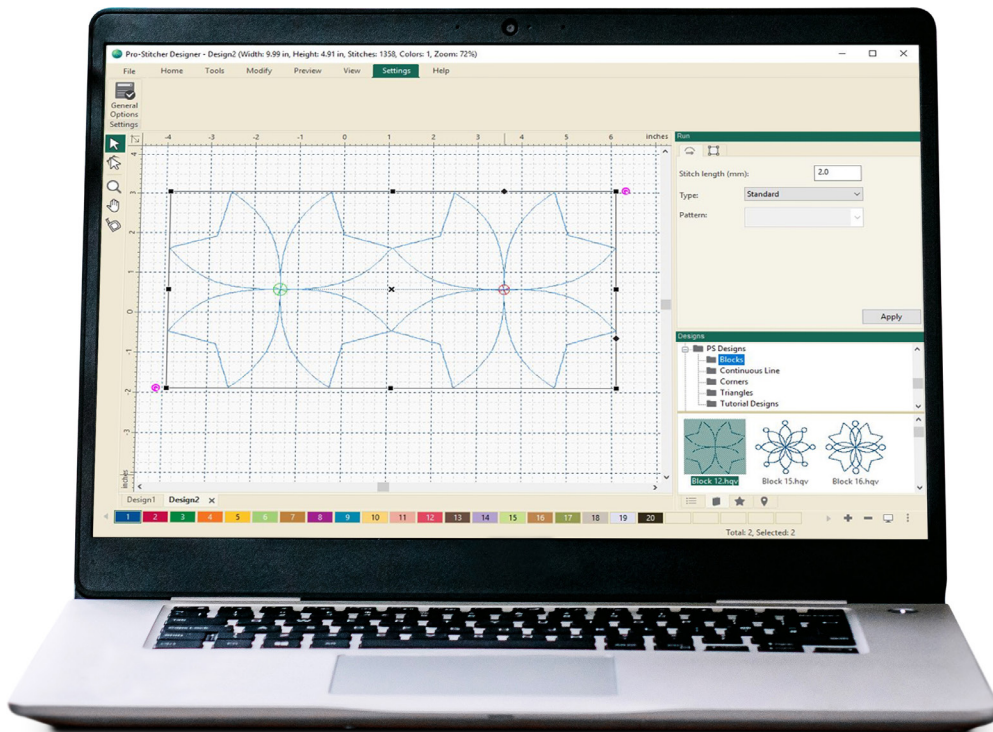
Pro-Stitcher Designer - Design2 (Width: 9.99 in, Height: 4.91 in, Stitches: 1358, Colors: 1, Zoom: 72%)

File Home Tools Modify Preview View Settings Help

General Options Settings

-4 -3 -2 -1 0 1 2 3 4 5 6 inches

4 3 2 1 0 -1 -2 -3 inches

Run

Stitch length (mm): 2.0

Type: Standard

Pattern:

Apply

Designs

PS Designs
Blocks
Continuous Line
Corners
Triangles
Tutorial Designs

Block 12.hqv Block 15.hqv Block 16.hqv

Design1 Design2

1 2 3 4 5 6 7 8 9 10 11 12 13 14 15 16 17 18 19 20

Total: 2, Selected: 2